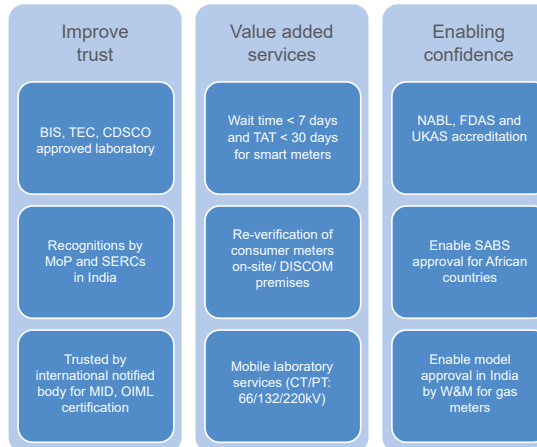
Improve trust

BIS, TEC, CDSCO approved laboratory

Recognitions by MoP and SERCs in India

Trusted by international notified body for MID, OIML certification

Value added services

Wait time < 7 days and TAT < 30 days for smart meters

Re-verification of consumer meters on-site/ DISCOM premises

Mobile laboratory services (CT/PT: 66/132/220kV)

Enabling confidence

NABL, FDAS and UKAS accreditation

Enable SABS approval for African countries

Enable model approval in India by W&M for gas meters